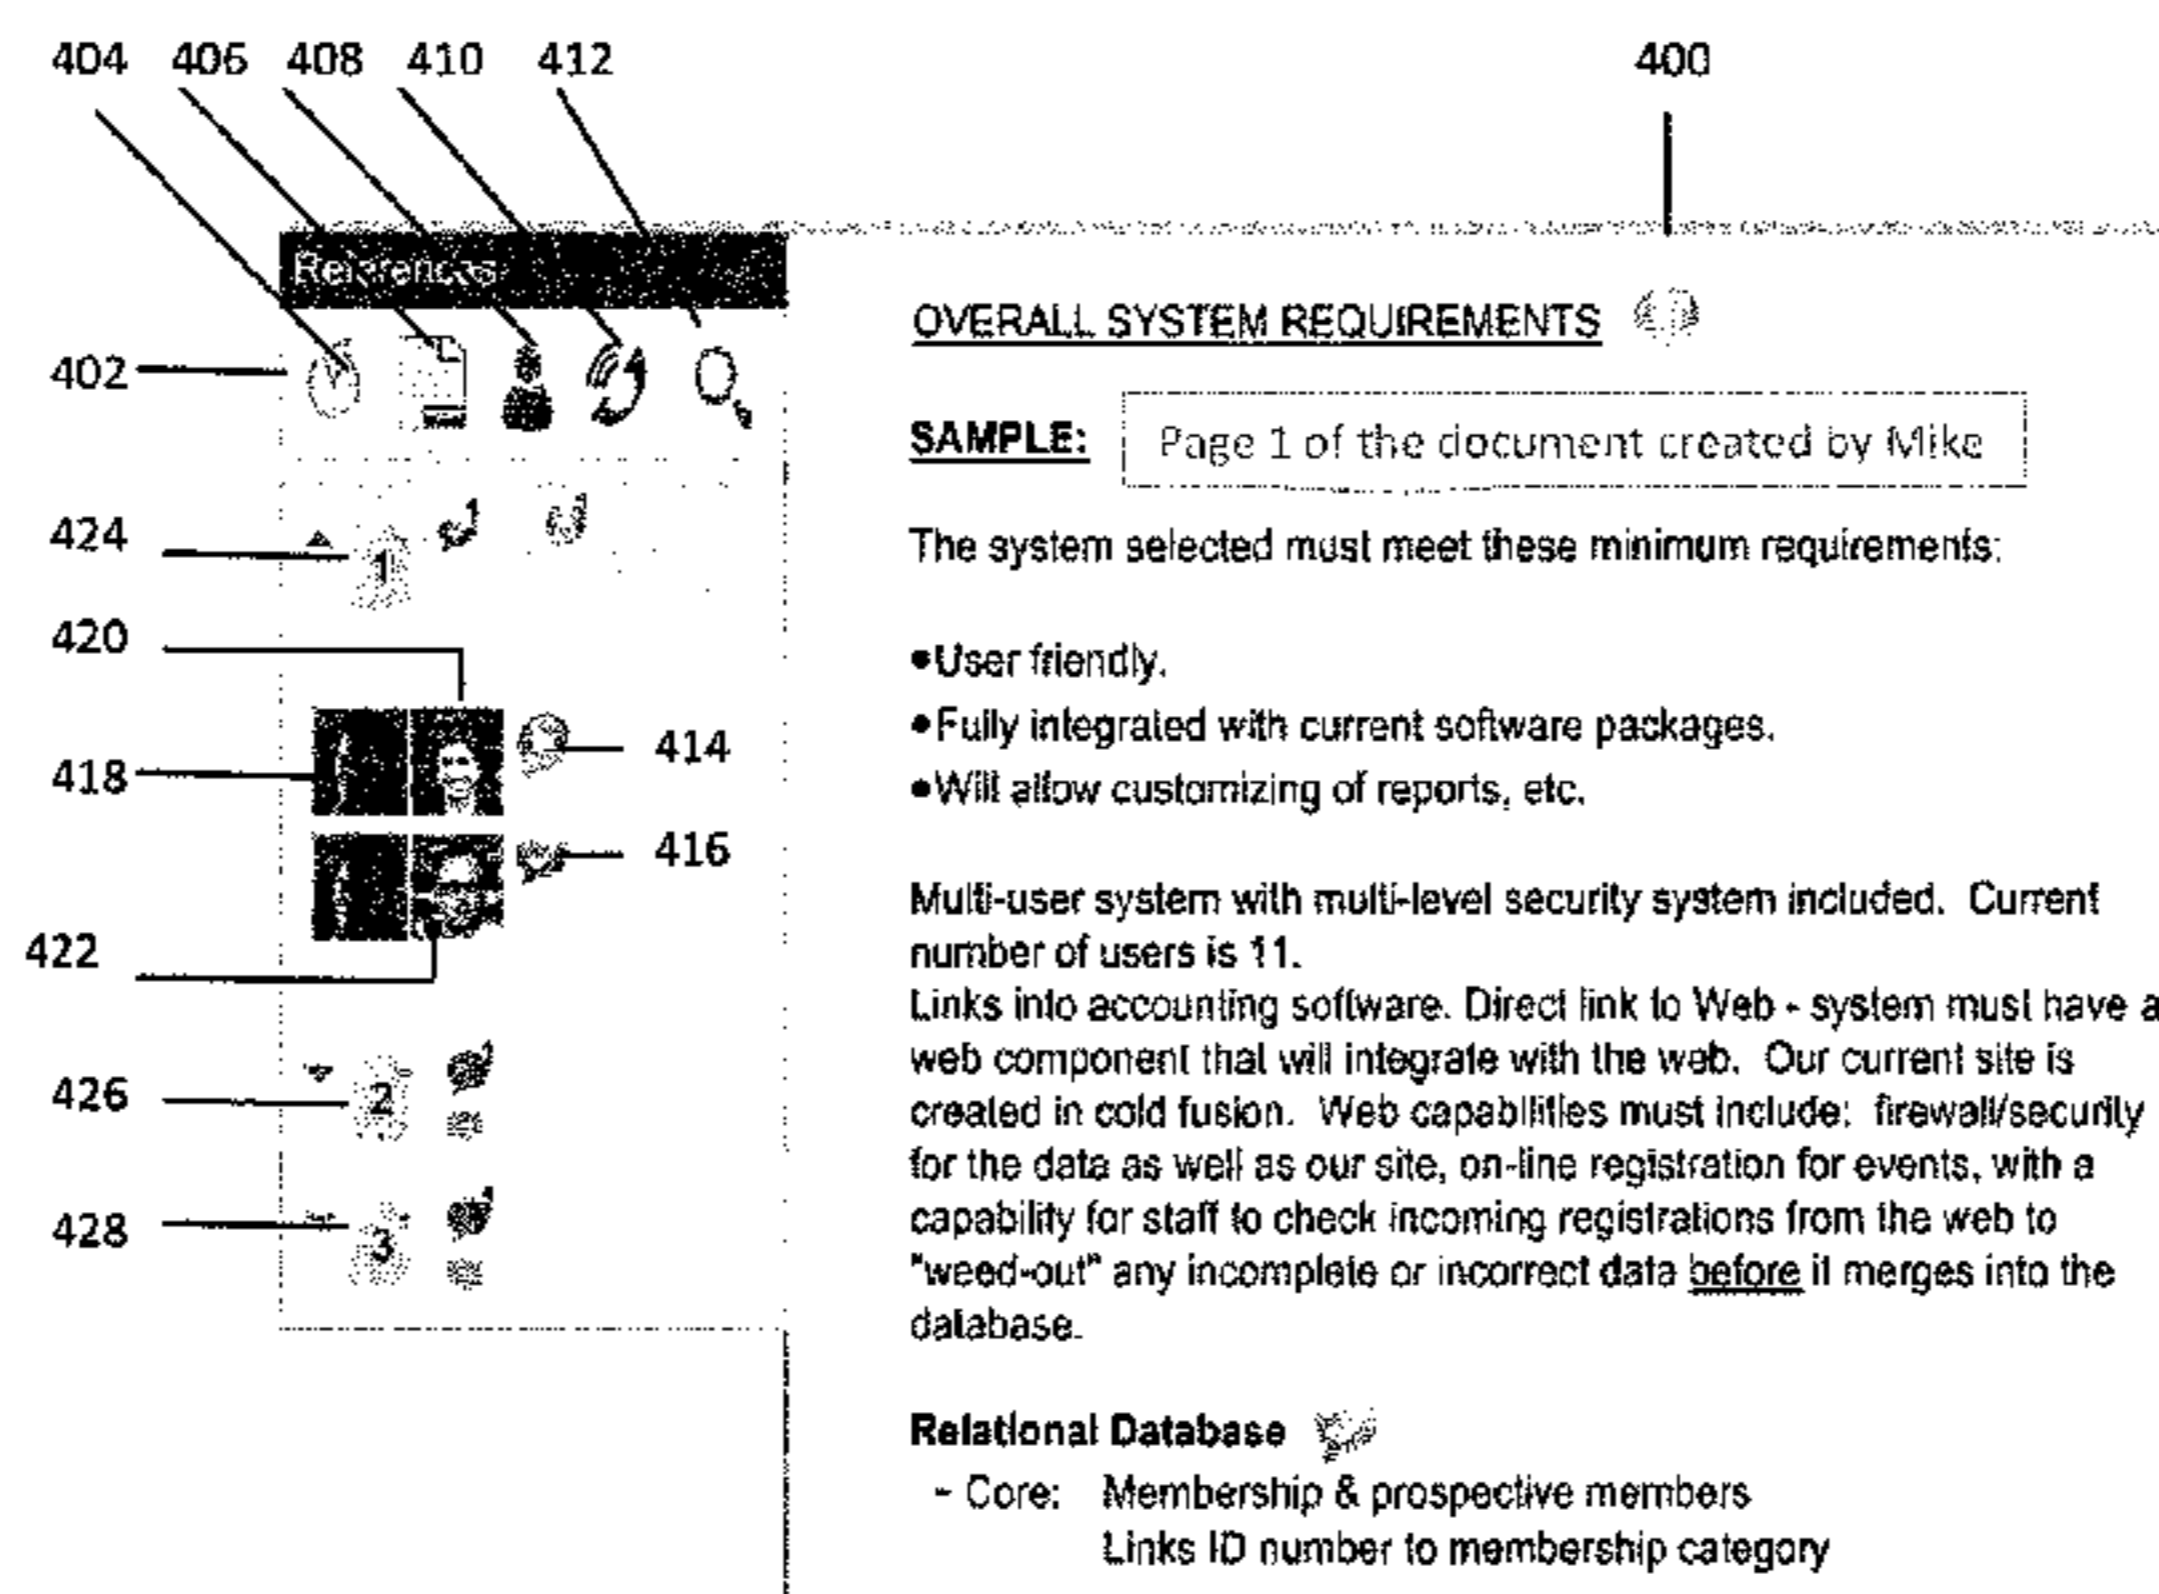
404 406 408 410 412

400

References

402

424

1

420

414

418

416

422

426

2

428

3

OVERALL SYSTEM REQUIREMENTS

SAMPLE: Page 1 of the document created by Mike

The system selected must meet these minimum requirements:

•User friendly.

•Fully integrated with current software packages.

•Will allow customizing of reports, etc.

Multi-user system with multi-level security system included. Current number of users is 11.

Links into accounting software. Direct link to Web - system must have a web component that will integrate with the web. Our current site is created in cold fusion. Web capabilities must include: firewall/security for the data as well as our site, on-line registration for events, with a capability for staff to check incoming registrations from the web to "weed-out" any incomplete or incorrect data before it merges into the database.

Relational Database

- Core: Membership & prospective members
Links ID number to membership category